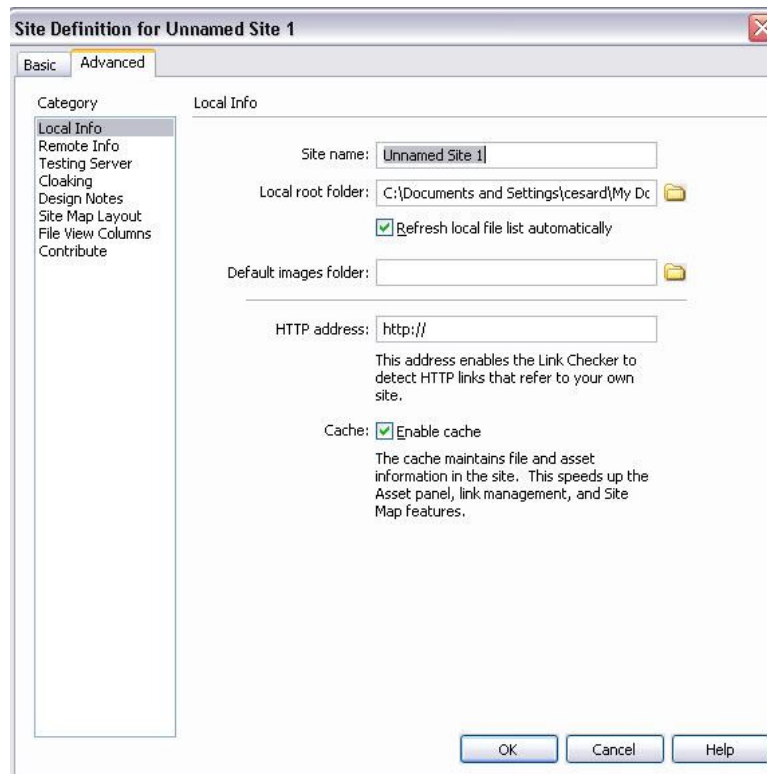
Site Definition for Unnamed Site 1

Basic | Advanced

Category

Local Info
Remote Info
Testing Server
Cloaking
Design Notes
Site Map Layout
File View Columns
Contribute

Local Info

Site name: Unnamed Site 1

Local root folder: C:\Documents and Settings\cesard\My Dc

Refresh local file list automatically

Default images folder:

HTTP address: http://

This address enables the Link Checker to detect HTTP links that refer to your own site.

Cache: Enable cache

The cache maintains file and asset information in the site. This speeds up the Asset panel, link management, and Site Map features.

OK | Cancel | Help